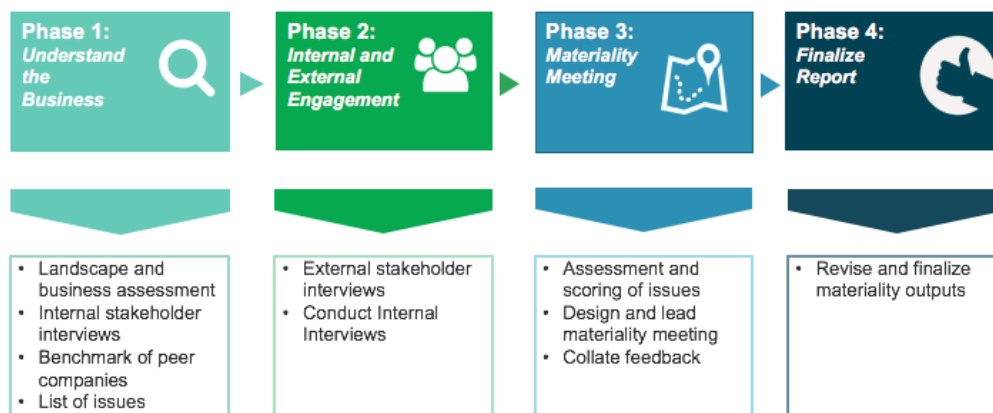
Phase 1:
Understand the Business

Phase 2:
Internal and External Engagement

Phase 3:
Materiality Meeting

Phase 4:
Finalize Report

- Landscape and business assessment
- Internal stakeholder interviews
- Benchmark of peer companies
- List of issues

- External stakeholder interviews
- Conduct Internal Interviews

- Assessment and scoring of issues
- Design and lead materiality meeting
- Collate feedback

- Revise and finalize materiality outputs